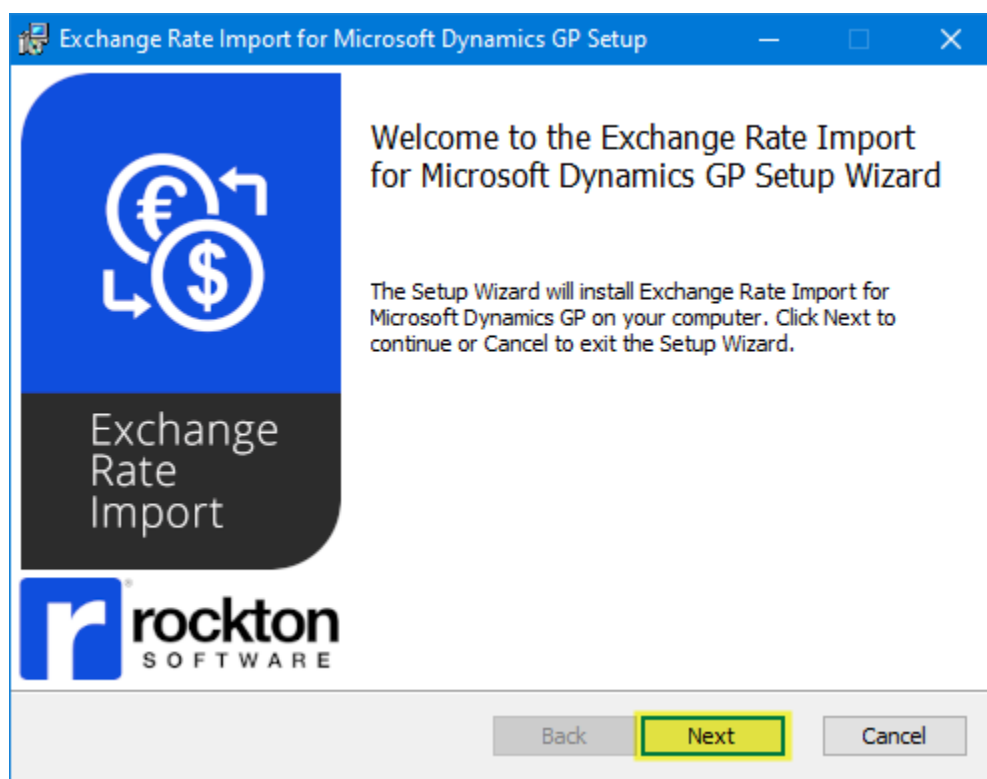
Exchange Rate Import for Microsoft Dynamics GP Setup

Welcome to the Exchange Rate Import for Microsoft Dynamics GP Setup Wizard

The Setup Wizard will install Exchange Rate Import for Microsoft Dynamics GP on your computer. Click Next to continue or Cancel to exit the Setup Wizard.

Exchange Rate Import

rockton SOFTWARE

Back Next Cancel